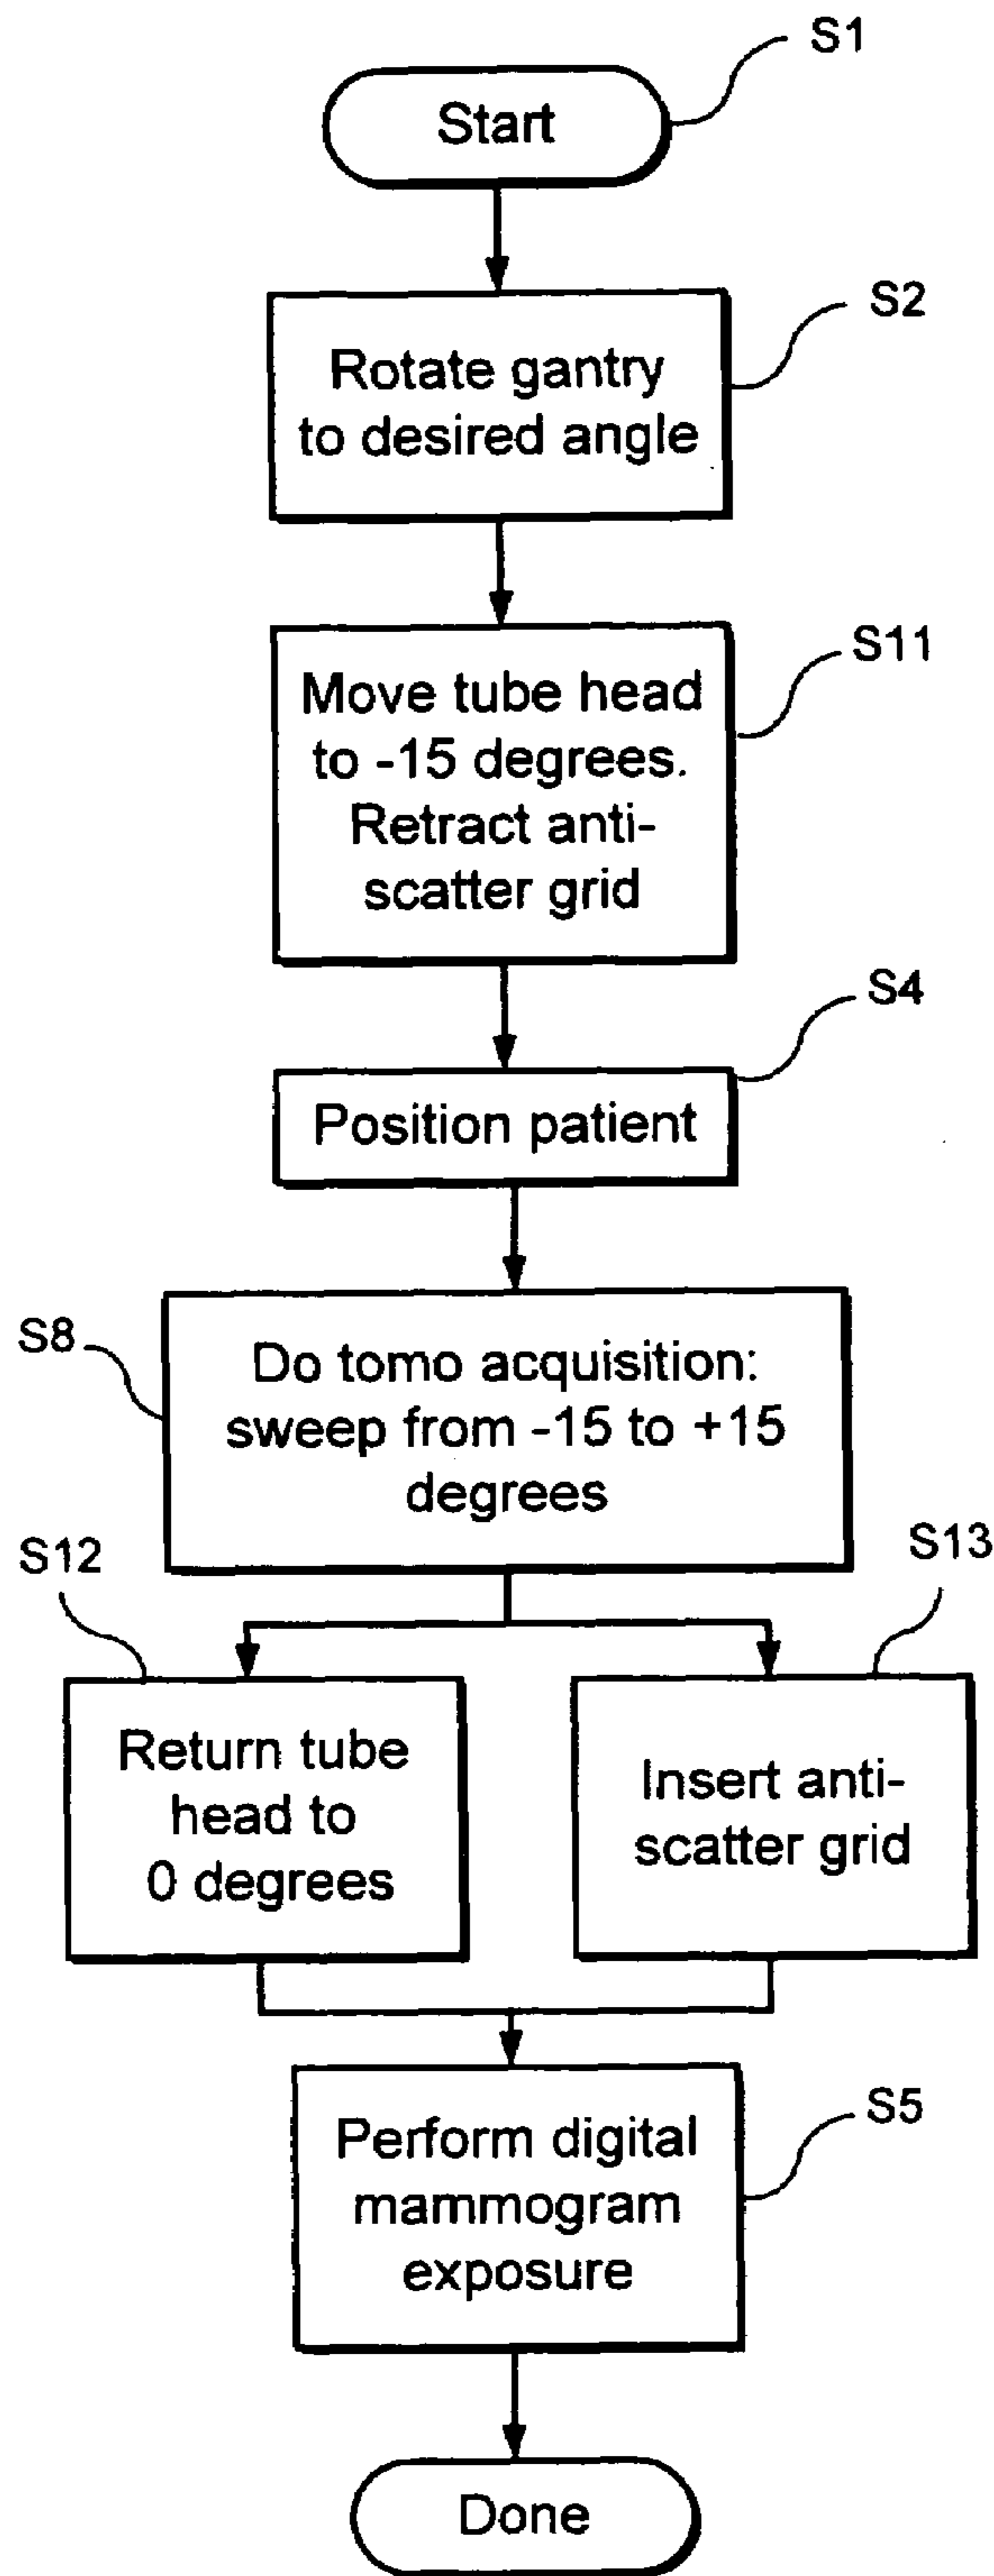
S1
Start

S2
Rotate gantry to desired angle

S11
Move tube head to -15 degrees. Retract anti-scatter grid

S4
Position patient

S8
Do tomo acquisition: sweep from -15 to +15 degrees

S12
Return tube head to 0 degrees

S13
Insert anti-scatter grid

S5
Perform digital mammogram exposure

Done